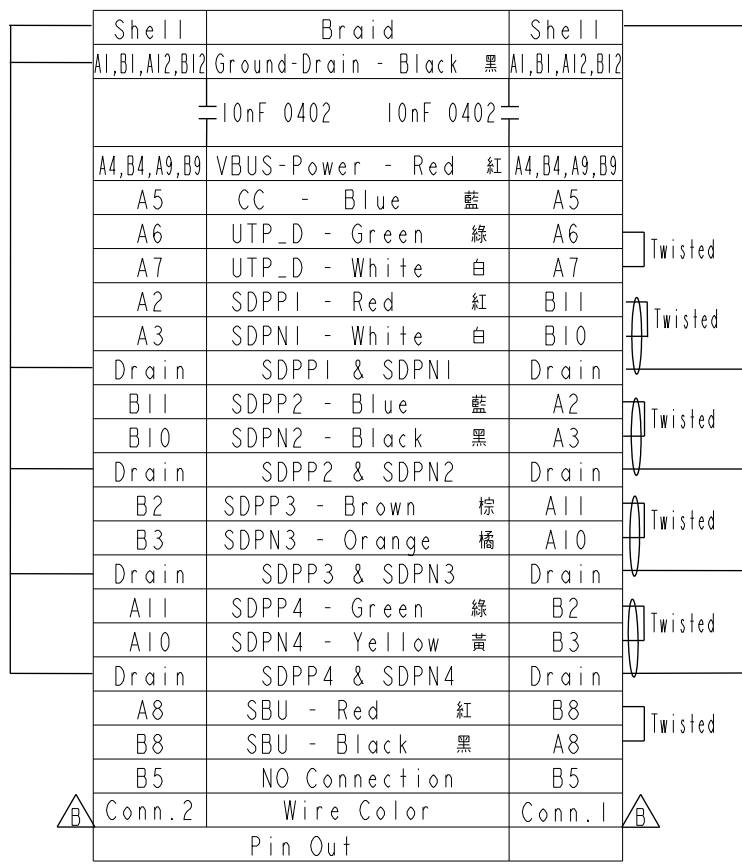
| Shell | Braid | Shell |
|---|---|---|
| A1,B1,A12,B12 | Ground-Drain - Black 黑 | A1,B1,A12,B12 |
| | 10nF 0402 10nF 0402 | |
| A4,B4,A9,B9 | VBUS-Power - Red 紅 | A4,B4,A9,B9 |
| A5 | CC - Blue 藍 | A5 |
| A6 | UTP_D - Green 綠 | A6 |
| A7 | UTP_D - White 白 | A7 |
| A2 | SDPP1 - Red 紅 | B11 |
| A3 | SDPN1 - White 白 | B10 |
| Drain | SDPP1 & SDPN1 | Drain |
| B11 | SDPP2 - Blue 藍 | A2 |
| B10 | SDPN2 - Black 黑 | A3 |
| Drain | SDPP2 & SDPN2 | Drain |
| B2 | SDPP3 - Brown 棕 | A11 |
| B3 | SDPN3 - Orange 橘 | A10 |
| Drain | SDPP3 & SDPN3 | Drain |
| A11 | SDPP4 - Green 綠 | B2 |
| A10 | SDPN4 - Yellow 黃 | B3 |
| Drain | SDPP4 & SDPN4 | Drain |
| A8 | SBU - Red 紅 | B8 |
| B8 | SBU - Black 黑 | A8 |
| B5 | NO Connection | B5 |
| B Conn.2 | Wire Color | Conn.1 B |
| | Pin Out | |

Twisted
Twisted
Twisted
Twisted
Twisted
Twisted